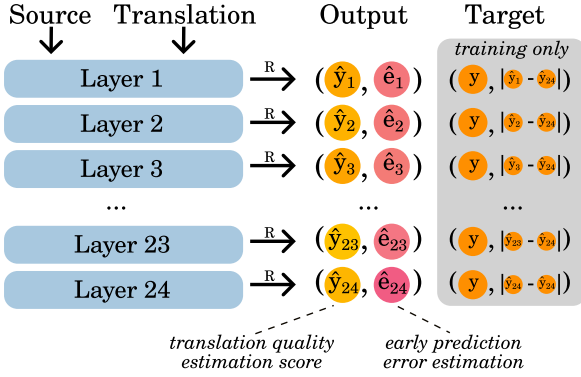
Source Translation Output Target

training only

Layer 1 R $(\hat{y}_1, \hat{e}_1)$ $(y, |\hat{y}_1 - \hat{y}_{24}|)$

Layer 2 R $(\hat{y}_2, \hat{e}_2)$ $(y, |\hat{y}_2 - \hat{y}_{24}|)$

Layer 3 R $(\hat{y}_3, \hat{e}_3)$ $(y, |\hat{y}_3 - \hat{y}_{24}|)$

... ... ...

Layer 23 R $(\hat{y}_{23}, \hat{e}_{23})$ $(y, |\hat{y}_{23} - \hat{y}_{24}|)$

Layer 24 R $(\hat{y}_{24}, \hat{e}_{24})$ $(y, |\hat{y}_{24} - \hat{y}_{24}|)$

translation quality estimation score

early prediction error estimation